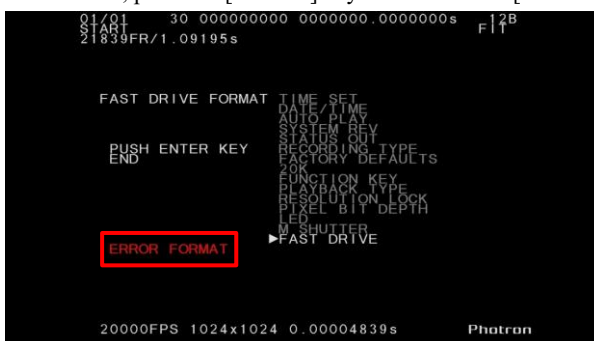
01/01    30 000000000 0000000.0000000s    12B
START                                                    FIT
21839FR/1.09195s

FAST DRIVE FORMAT

PUSH ENTER KEY
END

ERROR FORMAT

TIME SET
DATE/TIME
AUTO PLAY
SYSTEM REV
STATUS OUT
RECORDING TYPE
FACTORY DEFAULTS
20K
FUNCTION KEY
PLAYBACK TYPE
RESOLUTION LOCK
PIXEL BIT DEPTH
LED
M SHUTTER
►FAST DRIVE

20000FPS 1024x1024 0.00004839s    Photron